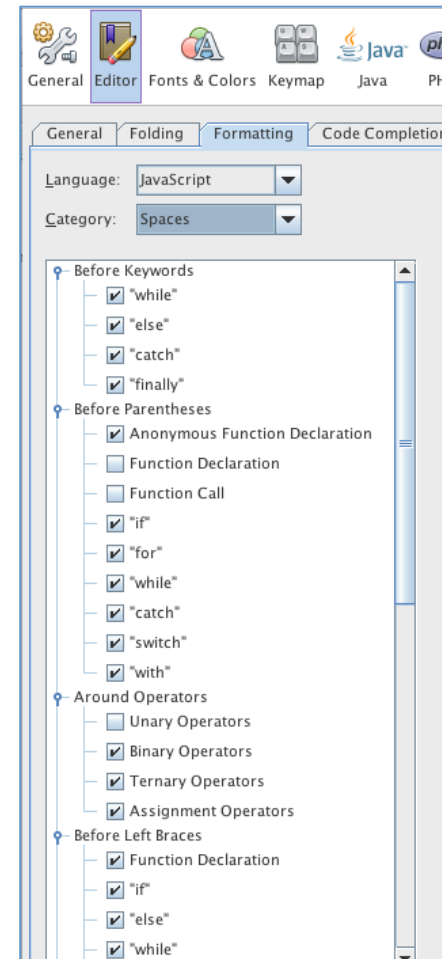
General Editor Fonts & Colors Keymap Java PH

General Folding Formatting Code Completion

Language: JavaScript

Category: Spaces

Before Keywords
"while"
"else"
"catch"
"finally"
Before Parentheses
Anonymous Function Declaration
Function Declaration
Function Call
"if"
"for"
"while"
"catch"
"switch"
"with"
Around Operators
Unary Operators
Binary Operators
Ternary Operators
Assignment Operators
Before Left Braces
Function Declaration
"if"
"else"
"while"